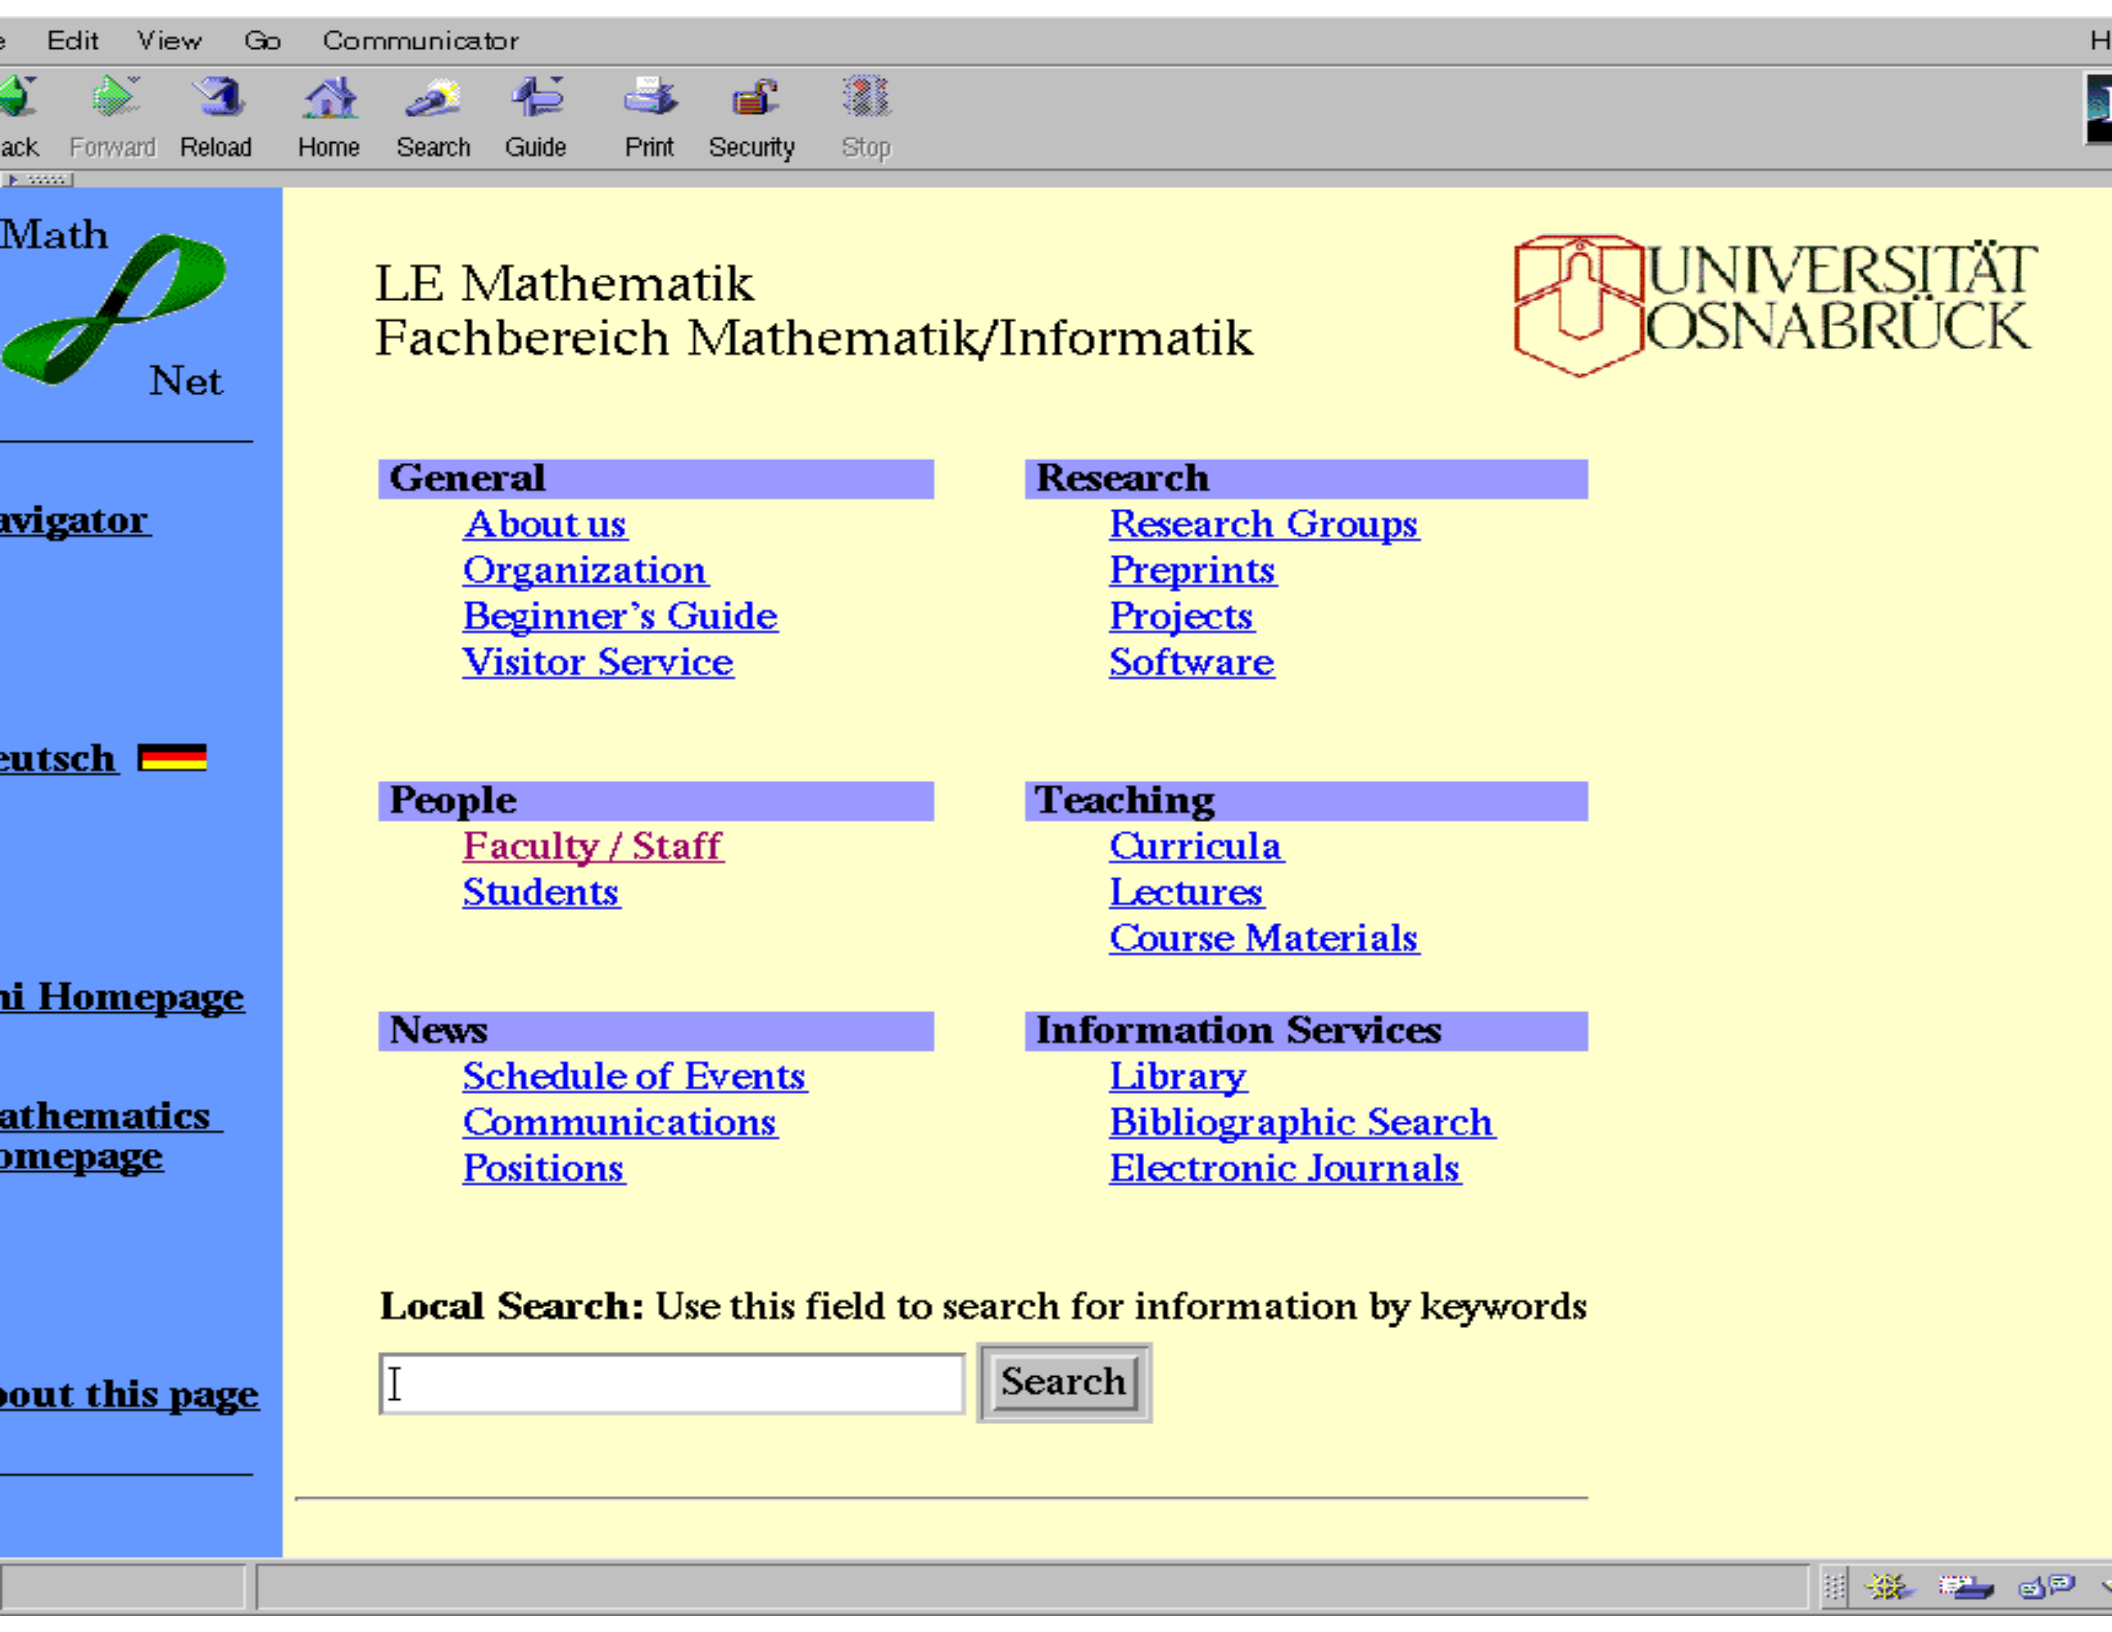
e Edit View Go Communicator H

ack Forward Reload Home Search Guide Print Security Stop

Math Net

avigator

eutsch

ni Homepage

athematics omepage

bout this page

LE Mathematik
Fachbereich Mathematik/Informatik

UNIVERSITÄT OSNABRÜCK

General
About us
Organization
Beginner's Guide
Visitor Service

Research
Research Groups
Preprints
Projects
Software

People
Faculty / Staff
Students

Teaching
Curricula
Lectures
Course Materials

News
Schedule of Events
Communications
Positions

Information Services
Library
Bibliographic Search
Electronic Journals

Local Search: Use this field to search for information by keywords

Search